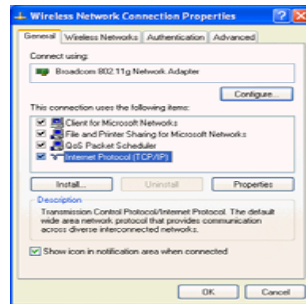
Wireless Network Connection Properties

General | Wireless Networks | Authentication | Advanced

Connect using:

Broadcom 802.11g Network Adapter

Configure...

This connection uses the following items:

Client for Microsoft Networks
File and Printer Sharing for Microsoft Networks
QoS Packet Scheduler
Internet Protocol (TCP/IP)

Install... | Uninstall | Properties

Description

Transmission Control Protocol/Internet Protocol. The default wide area network protocol that provides communication across diverse interconnected networks.

Show icon in notification area when connected

OK | Cancel